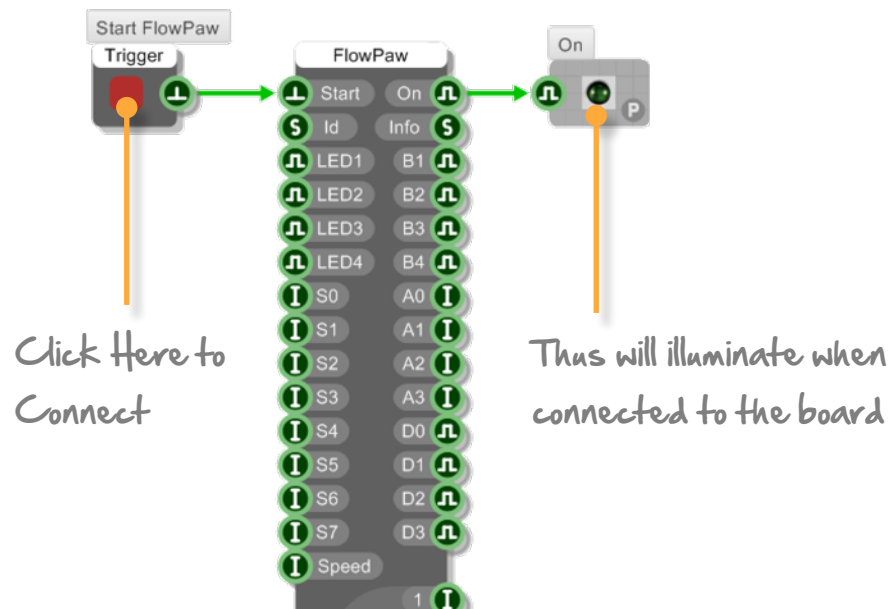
Start FlowPaw

Trigger

FlowPaw

Start
Id
LED1
LED2
LED3
LED4
S0
S1
S2
S3
S4
S5
S6
S7
Speed

On
Info
B1
B2
B3
B4
A0
A1
A2
A3
D0
D1
D2
D3
1

On

P

Click Here to Connect

Thus will illuminate when connected to the board